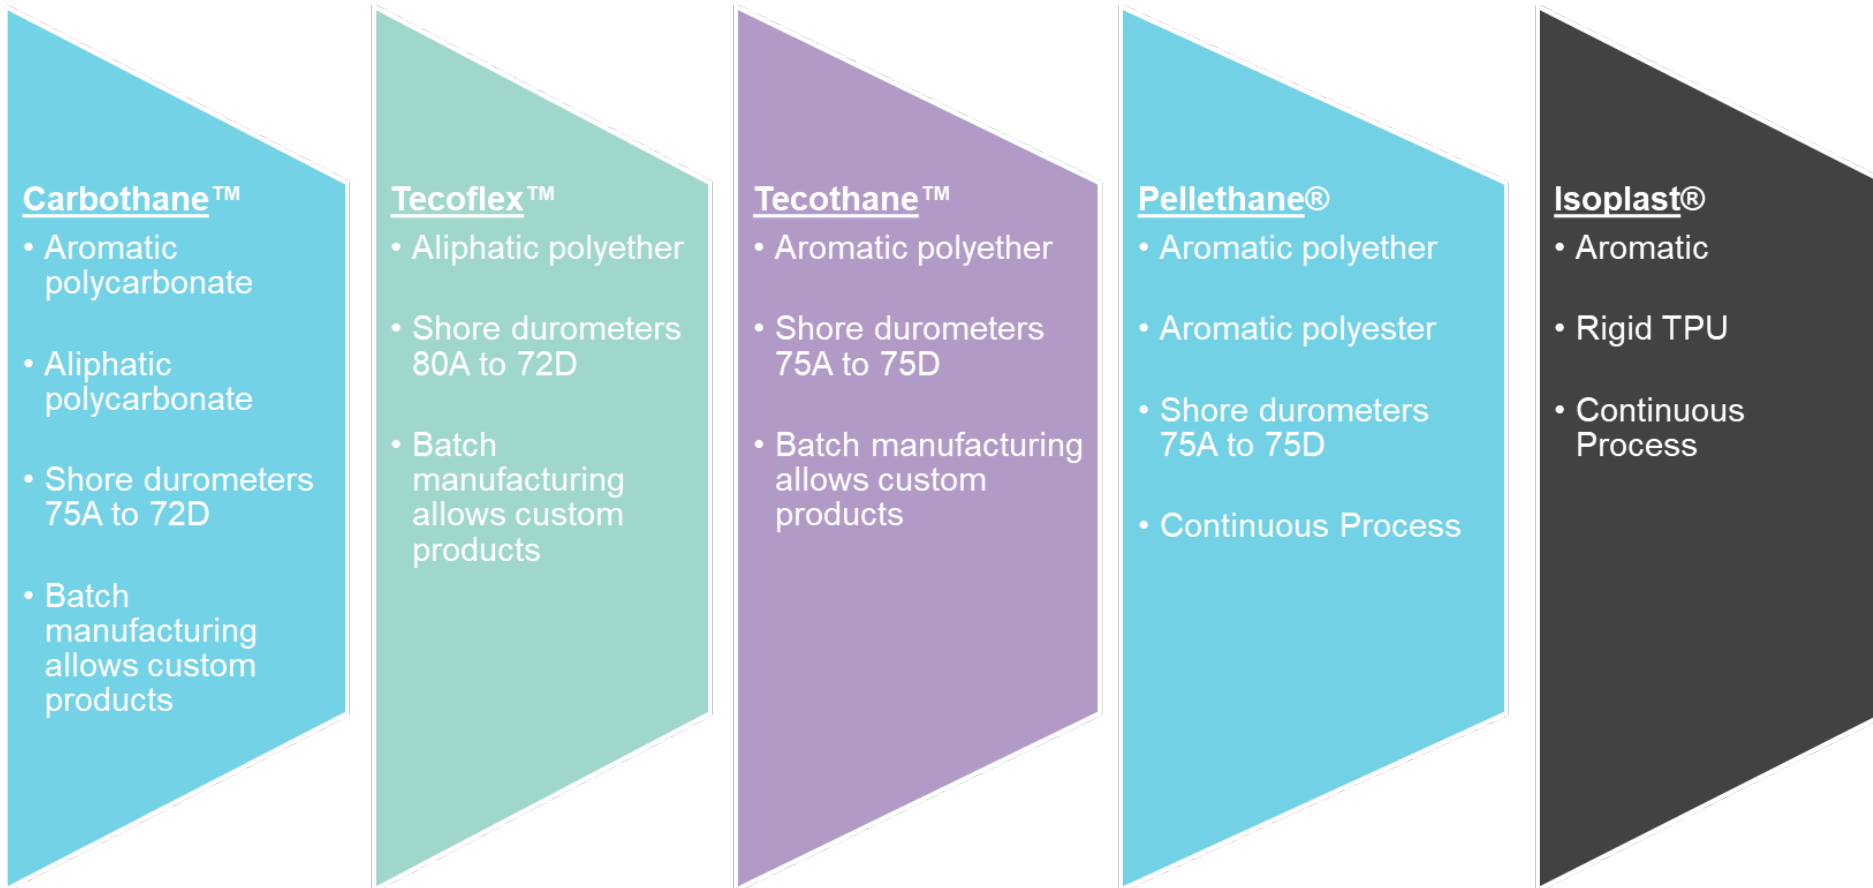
Carbothane™
• Aromatic polycarbonate
• Aliphatic polycarbonate
• Shore durometers 75A to 72D
• Batch manufacturing allows custom products

Tecoflex™
• Aliphatic polyether
• Shore durometers 80A to 72D
• Batch manufacturing allows custom products

Tecothane™
• Aromatic polyether
• Shore durometers 75A to 75D
• Batch manufacturing allows custom products

Pellethane®
• Aromatic polyether
• Aromatic polyester
• Shore durometers 75A to 75D
• Continuous Process

Isoplast®
• Aromatic
• Rigid TPU
• Continuous Process